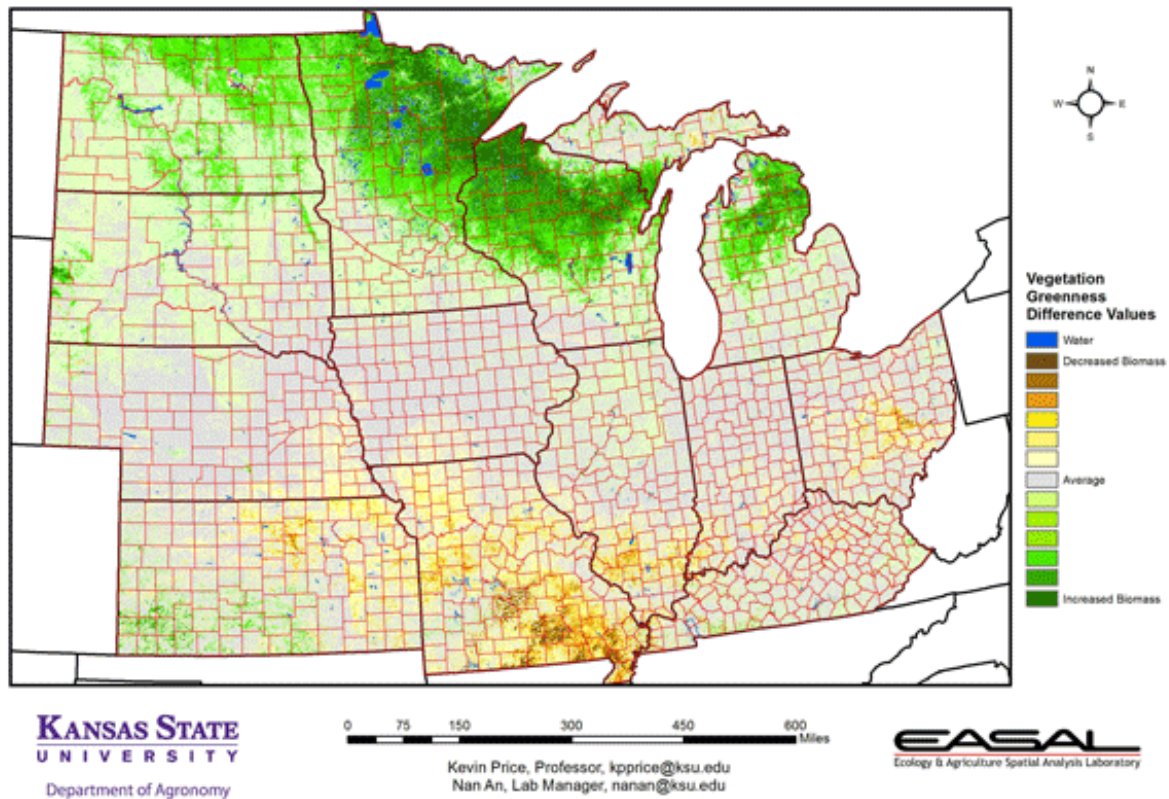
N
W
E
S

Vegetation Greenness Difference Values

Water
Decreased Biomass
Average
Increased Biomass

KANSAS STATE UNIVERSITY
Department of Agronomy

0 75 150 300 450 600
Miles

Kevin Price, Professor, kpprice@ksu.edu
Nan An, Lab Manager, nanan@ksu.edu

EASAL
Ecology & Agriculture Spatial Analysis Laboratory